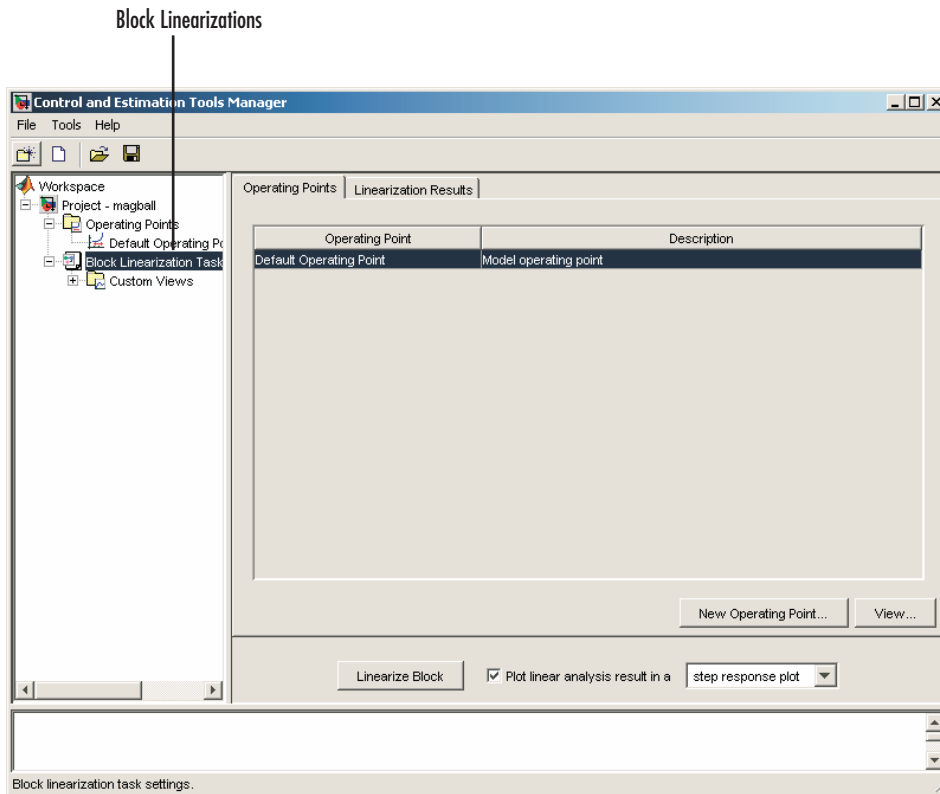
Block Linearizations

Control and Estimation Tools Manager

File Tools Help

Workspace
Project - magball
Operating Points
Default Operating Po
Block Linearization Task
Custom Views

Operating Points | Linearization Results

| Operating Point | Description |
|---|---|
| Default Operating Point | Model operating point |

New Operating Point... View...

Linearize Block
Plot linear analysis result in a step response plot

Block linearization task settings.